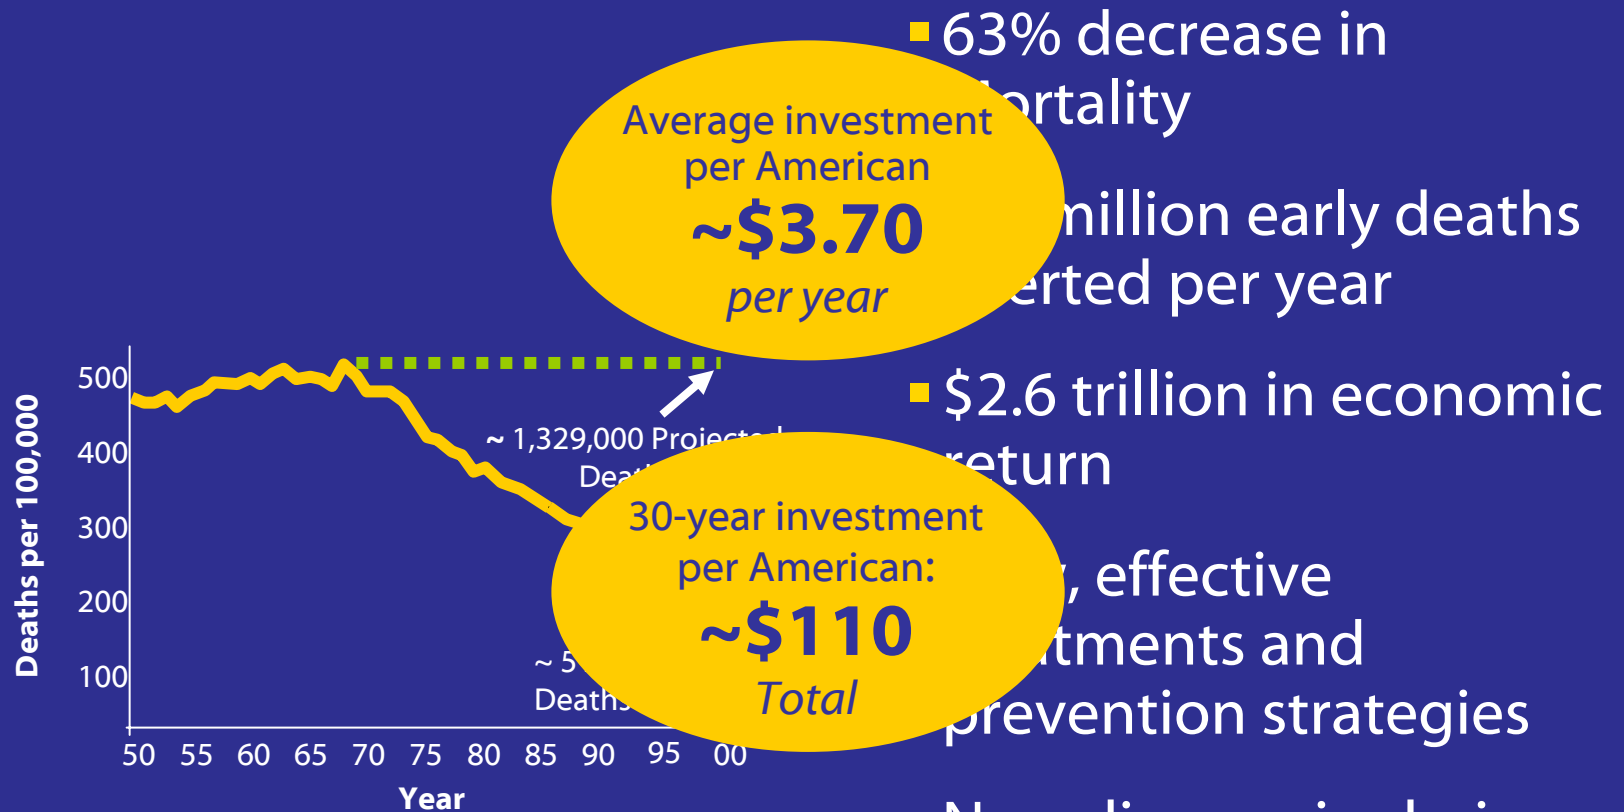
Average investment per American
~$3.70
per year

30-year investment per American:
~$110
Total

Deaths per 100,000

500
400
300
200
100

50 55 60 65 70 75 80 85 90 95 00

Year

~ 1,329,000 Projected
Dea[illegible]

~ 5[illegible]
Deaths

63% decrease in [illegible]ortality

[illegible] million early deaths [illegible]erted per year

$2.6 trillion in economic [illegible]eturn

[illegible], effective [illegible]tments and prevention strategies

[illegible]